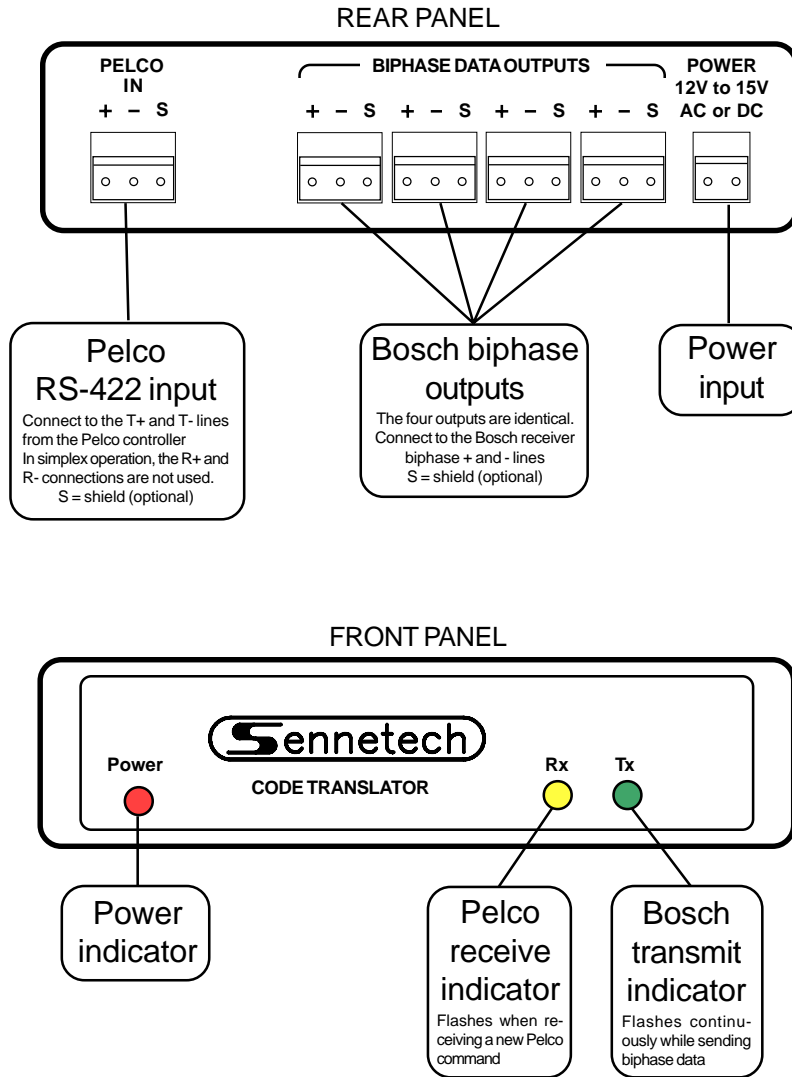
REAR PANEL

PELCO IN
+ – S

BIPHASE DATA OUTPUTS
+ – S + – S + – S + – S

POWER
12V to 15V
AC or DC

Pelco RS-422 input
Connect to the T+ and T- lines from the Pelco controller
In simplex operation, the R+ and R- connections are not used.
S = shield (optional)

Bosch biphase outputs
The four outputs are identical.
Connect to the Bosch receiver biphase + and - lines
S = shield (optional)

Power input

FRONT PANEL

Sennetech
CODE TRANSLATOR

Power

Rx

Tx

Power indicator

Pelco receive indicator
Flashes when receiving a new Pelco command

Bosch transmit indicator
Flashes continuously while sending biphase data